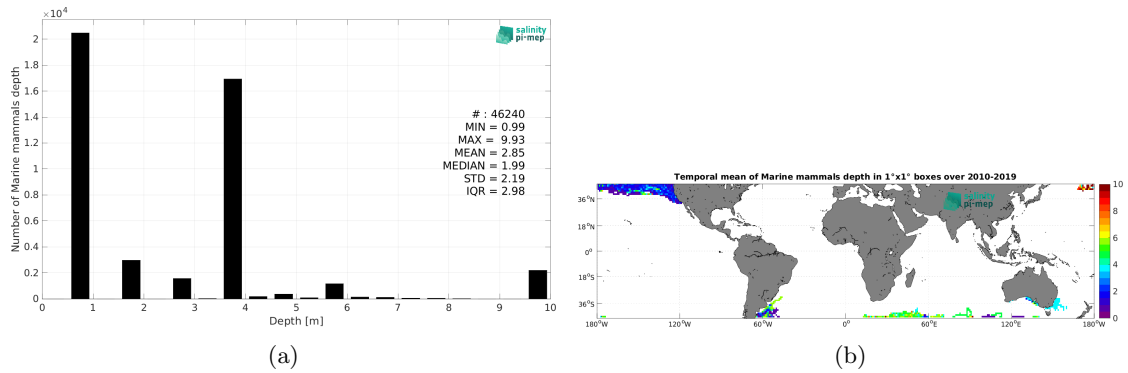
$\times 10^4$

salinity pi-mep

# : 46240
MIN = 0.99
MAX = 9.93
MEAN = 2.85
MEDIAN = 1.99
STD = 2.19
IQR = 2.98

Number of Marine mammals depth

2
1.8
1.6
1.4
1.2
1
0.8
0.6
0.4
0.2
0

0 1 2 3 4 5 6 7 8 9 10

Depth [m]

(a)

Temporal mean of Marine mammals depth in 1°x1° boxes over 2010-2019

salinity pi-mep

36°N
18°N
0°
18°S
36°S

180°W 120°W 60°W 0° 60°E 120°E 180°W

10
8
6
4
2
0

(b)